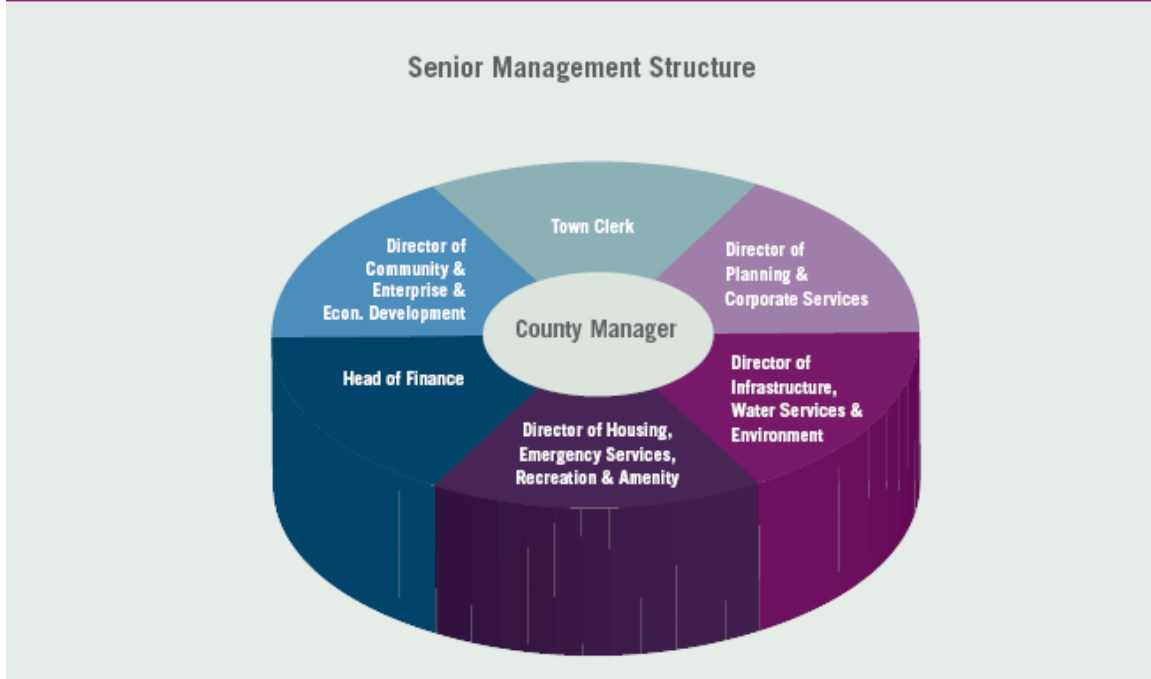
Senior Management Structure

Town Clerk

Director of Community & Enterprise & Econ. Development

Director of Planning & Corporate Services

County Manager

Head of Finance

Director of Infrastructure, Water Services & Environment

Director of Housing, Emergency Services, Recreation & Amenity